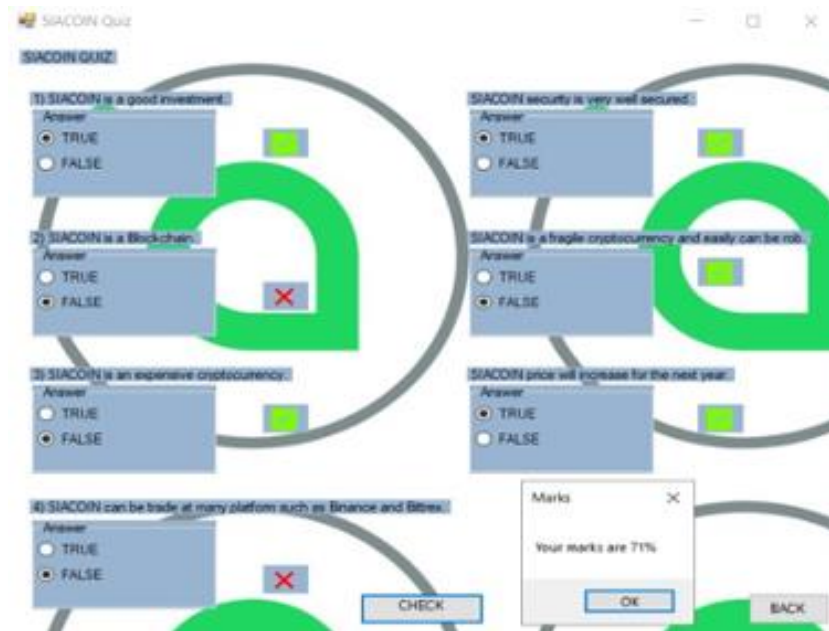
SIACOIN Quiz

SIACOIN QUIZ

1) SIACOIN is a good investment.
Answer
TRUE
FALSE

SIACOIN security is very well secured.
Answer
TRUE
FALSE

2) SIACOIN is a Blockchain.
Answer
TRUE
FALSE

SIACOIN is a fragile cryptocurrency and easily can be rob.
Answer
TRUE
FALSE

3) SIACOIN is an expensive cryptocurrency.
Answer
TRUE
FALSE

SIACOIN price will increase for the next year.
Answer
TRUE
FALSE

4) SIACOIN can be trade at many platform such as Binance and Bittrex.
Answer
TRUE
FALSE

Marks
Your marks are 71%
OK

CHECK

BACK